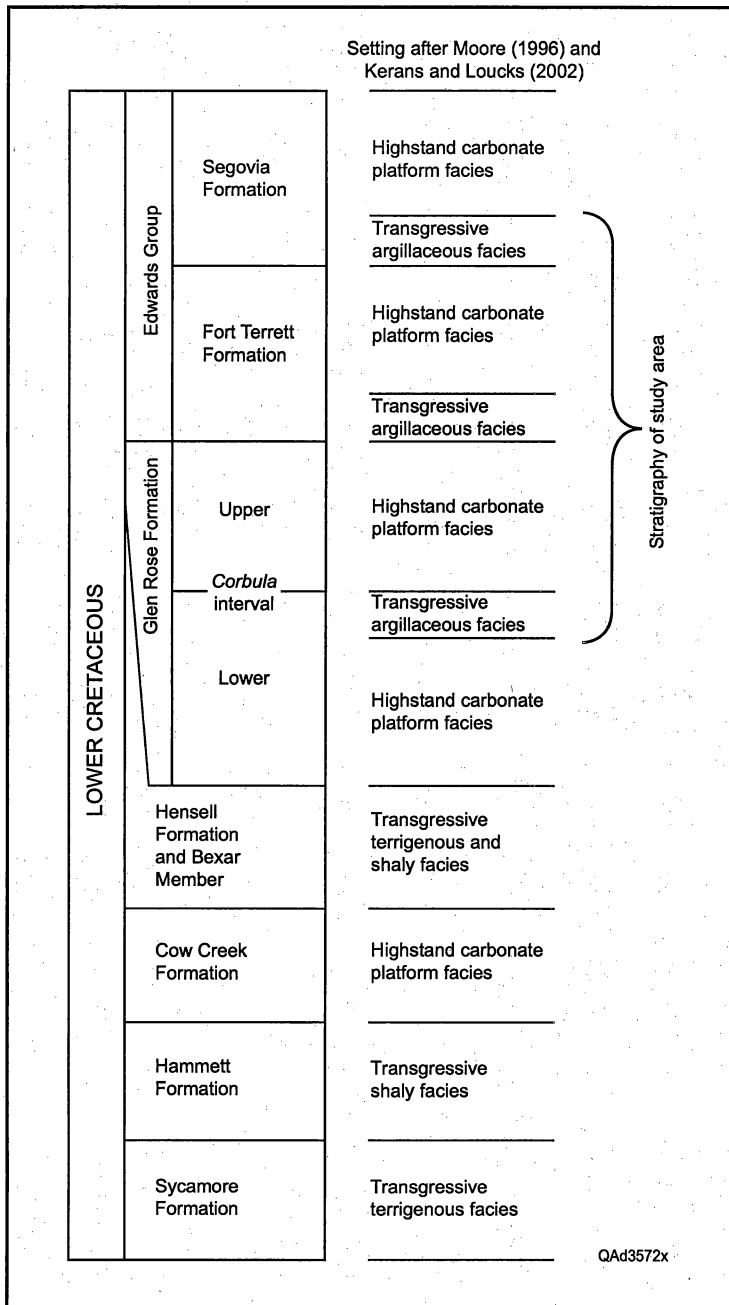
Setting after Moore (1996) and Kerans and Loucks (2002)

LOWER CRETACEOUS

Edwards Group

Segovia Formation

Highstand carbonate platform facies

Transgressive argillaceous facies

Fort Terrett Formation

Highstand carbonate platform facies

Transgressive argillaceous facies

Glen Rose Formation

Upper

Highstand carbonate platform facies

*Corbula* interval

Transgressive argillaceous facies

Lower

Highstand carbonate platform facies

Stratigraphy of study area

Hensell Formation and Bexar Member

Transgressive terrigenous and shaly facies

Cow Creek Formation

Highstand carbonate platform facies

Hammett Formation

Transgressive shaly facies

Sycamore Formation

Transgressive terrigenous facies

QAd3572x